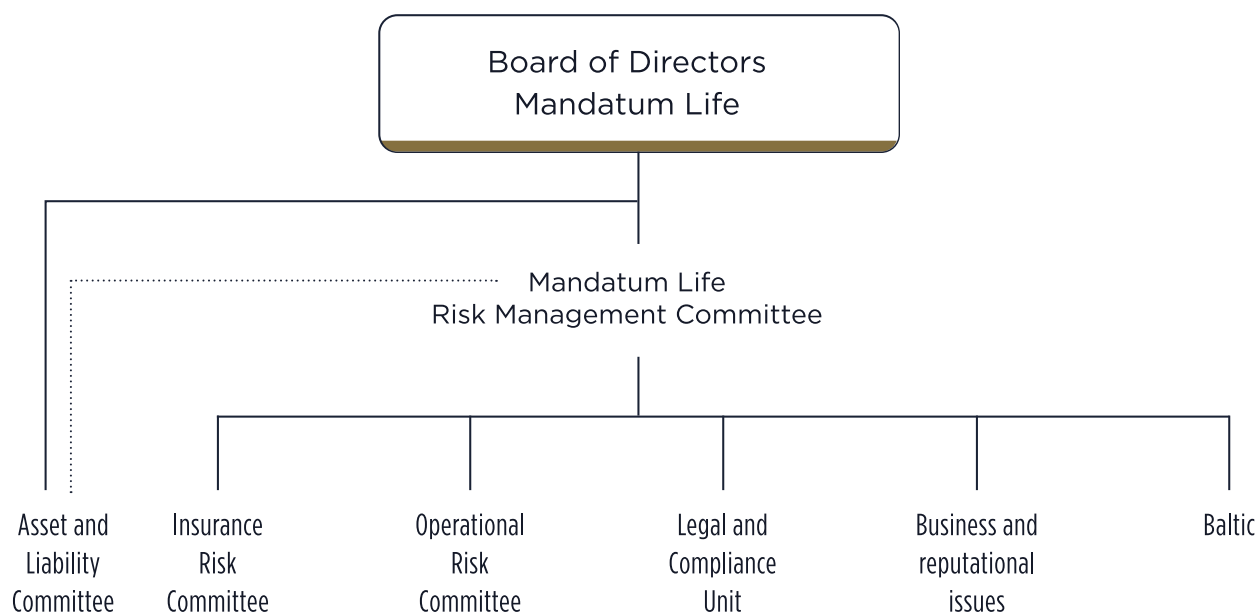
Board of Directors
Mandatum Life

Mandatum Life
Risk Management Committee

Asset and Liability Committee

Insurance Risk Committee

Operational Risk Committee

Legal and Compliance Unit

Business and reputational issues

Baltic